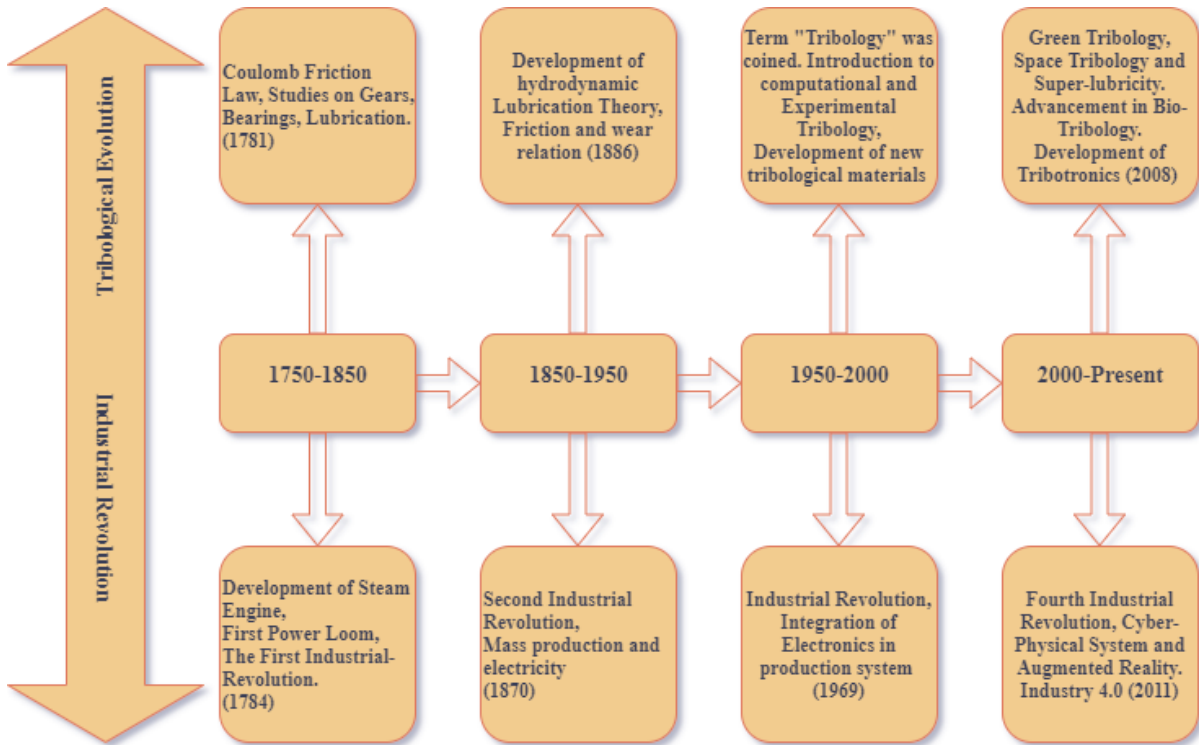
Tribological Evolution

Industrial Revolution

Coulomb Friction Law, Studies on Gears, Bearings, Lubrication. (1781)

Development of hydrodynamic Lubrication Theory, Friction and wear relation (1886)

Term "Tribology" was coined. Introduction to computational and Experimental Tribology, Development of new tribological materials

Green Tribology, Space Tribology and Super-lubricity. Advancement in Bio-Tribology. Development of Tribotronics (2008)

1750-1850

1850-1950

1950-2000

2000-Present

Development of Steam Engine,
First Power Loom,
The First Industrial-Revolution.
(1784)

Second Industrial Revolution,
Mass production and electricity
(1870)

Industrial Revolution, Integration of Electronics in production system (1969)

Fourth Industrial Revolution, Cyber-Physical System and Augmented Reality. Industry 4.0 (2011)